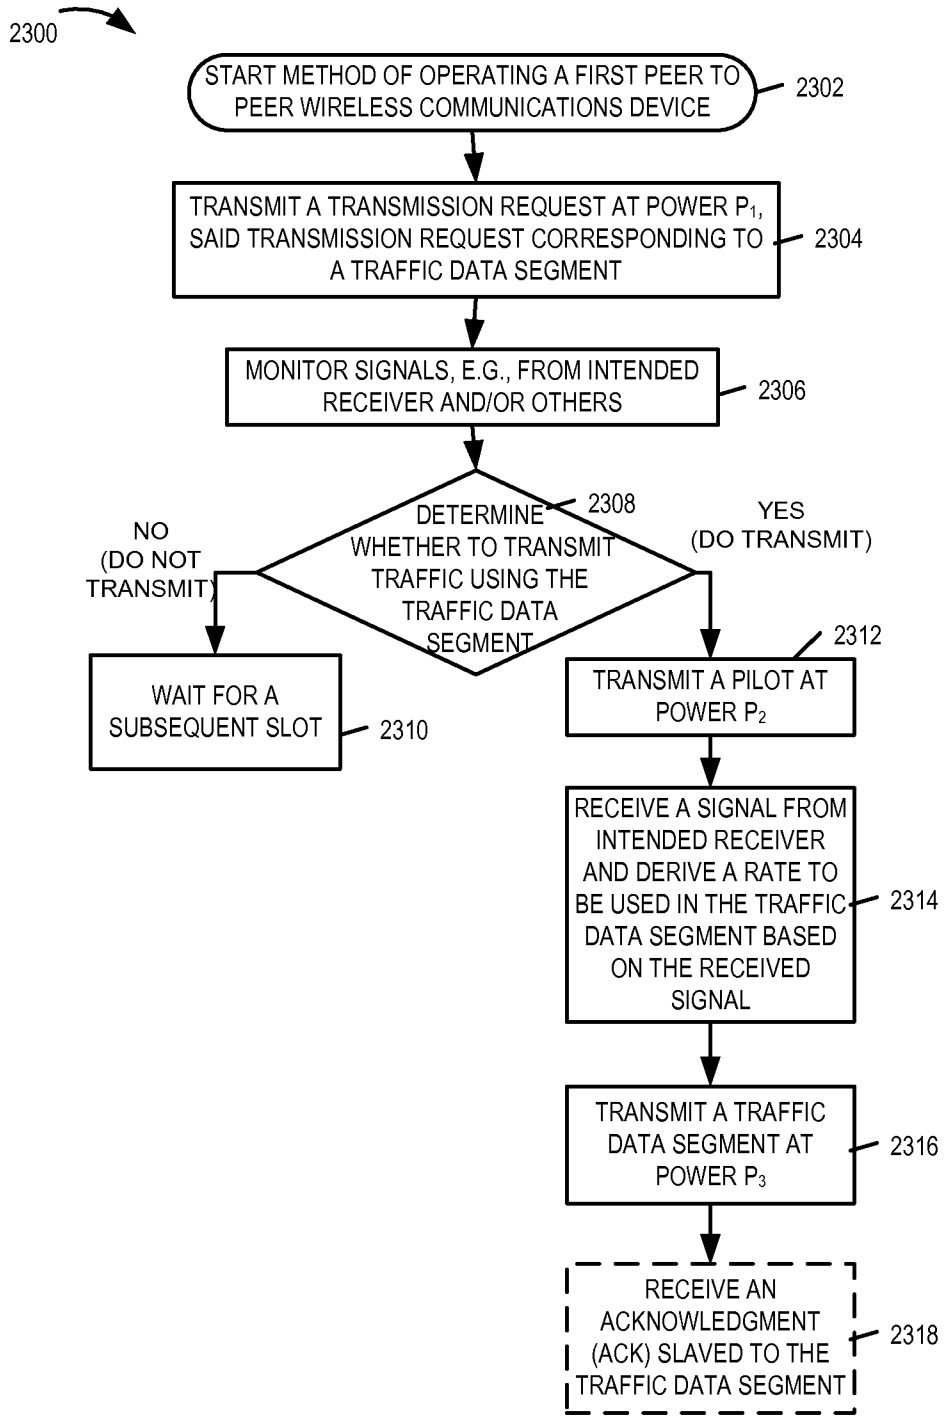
2300

START METHOD OF OPERATING A FIRST PEER TO PEER WIRELESS COMMUNICATIONS DEVICE

2302

TRANSMIT A TRANSMISSION REQUEST AT POWER $P_1$, SAID TRANSMISSION REQUEST CORRESPONDING TO A TRAFFIC DATA SEGMENT

2304

MONITOR SIGNALS, E.G., FROM INTENDED RECEIVER AND/OR OTHERS

2306

DETERMINE WHETHER TO TRANSMIT TRAFFIC USING THE TRAFFIC DATA SEGMENT

2308

NO (DO NOT TRANSMIT)

YES (DO TRANSMIT)

WAIT FOR A SUBSEQUENT SLOT

2310

TRANSMIT A PILOT AT POWER $P_2$

2312

RECEIVE A SIGNAL FROM INTENDED RECEIVER AND DERIVE A RATE TO BE USED IN THE TRAFFIC DATA SEGMENT BASED ON THE RECEIVED SIGNAL

2314

TRANSMIT A TRAFFIC DATA SEGMENT AT POWER $P_3$

2316

RECEIVE AN ACKNOWLEDGMENT (ACK) SLAVED TO THE TRAFFIC DATA SEGMENT

2318